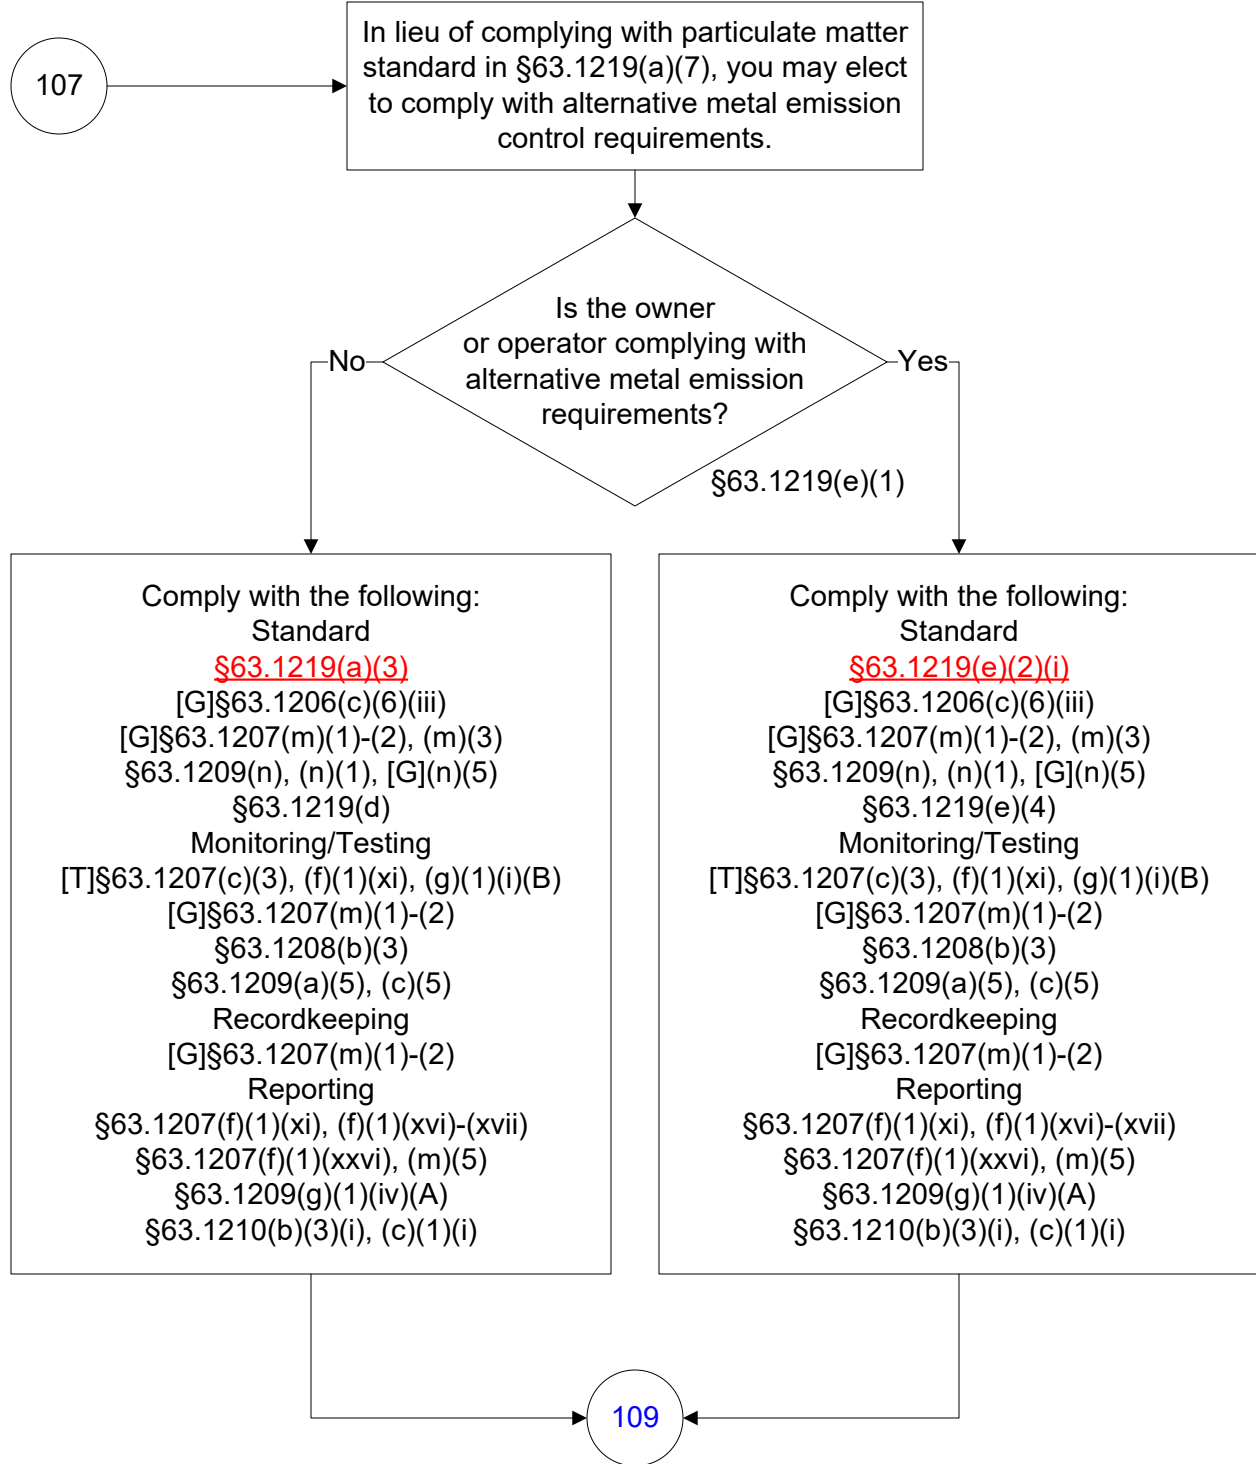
107

In lieu of complying with particulate matter standard in §63.1219(a)(7), you may elect to comply with alternative metal emission control requirements.

Is the owner or operator complying with alternative metal emission requirements?

§63.1219(e)(1)

No

Yes

Comply with the following:
Standard
§63.1219(a)(3)
[G]§63.1206(c)(6)(iii)
[G]§63.1207(m)(1)-(2), (m)(3)
§63.1209(n), (n)(1), [G](n)(5)
§63.1219(d)
Monitoring/Testing
[T]§63.1207(c)(3), (f)(1)(xi), (g)(1)(i)(B)
[G]§63.1207(m)(1)-(2)
§63.1208(b)(3)
§63.1209(a)(5), (c)(5)
Recordkeeping
[G]§63.1207(m)(1)-(2)
Reporting
§63.1207(f)(1)(xi), (f)(1)(xvi)-(xvii)
§63.1207(f)(1)(xxvi), (m)(5)
§63.1209(g)(1)(iv)(A)
§63.1210(b)(3)(i), (c)(1)(i)

Comply with the following:
Standard
§63.1219(e)(2)(i)
[G]§63.1206(c)(6)(iii)
[G]§63.1207(m)(1)-(2), (m)(3)
§63.1209(n), (n)(1), [G](n)(5)
§63.1219(e)(4)
Monitoring/Testing
[T]§63.1207(c)(3), (f)(1)(xi), (g)(1)(i)(B)
[G]§63.1207(m)(1)-(2)
§63.1208(b)(3)
§63.1209(a)(5), (c)(5)
Recordkeeping
[G]§63.1207(m)(1)-(2)
Reporting
§63.1207(f)(1)(xi), (f)(1)(xvi)-(xvii)
§63.1207(f)(1)(xxvi), (m)(5)
§63.1209(g)(1)(iv)(A)
§63.1210(b)(3)(i), (c)(1)(i)

109